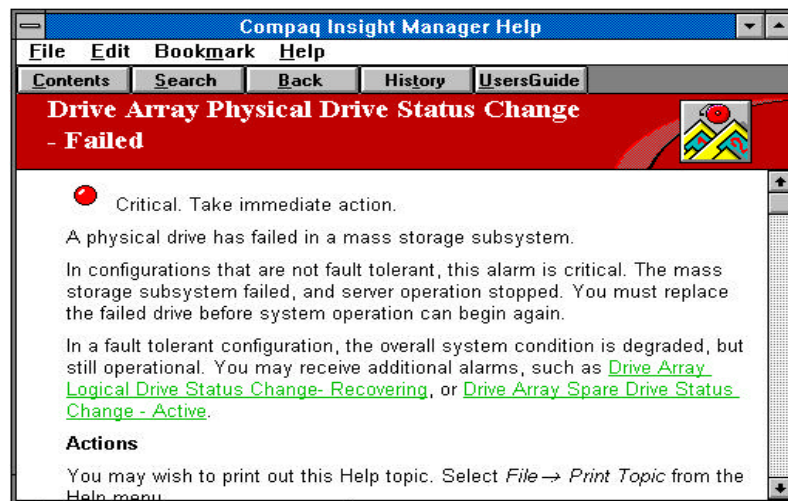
Compaq Insight Manager Help

File Edit Bookmark Help

Contents Search Back History UsersGuide

Drive Array Physical Drive Status Change - Failed

Critical. Take immediate action.

A physical drive has failed in a mass storage subsystem.

In configurations that are not fault tolerant, this alarm is critical. The mass storage subsystem failed, and server operation stopped. You must replace the failed drive before system operation can begin again.

In a fault tolerant configuration, the overall system condition is degraded, but still operational. You may receive additional alarms, such as Drive Array Logical Drive Status Change- Recovering, or Drive Array Spare Drive Status Change - Active.

Actions

You may wish to print out this Help topic. Select File → Print Topic from the Help menu.